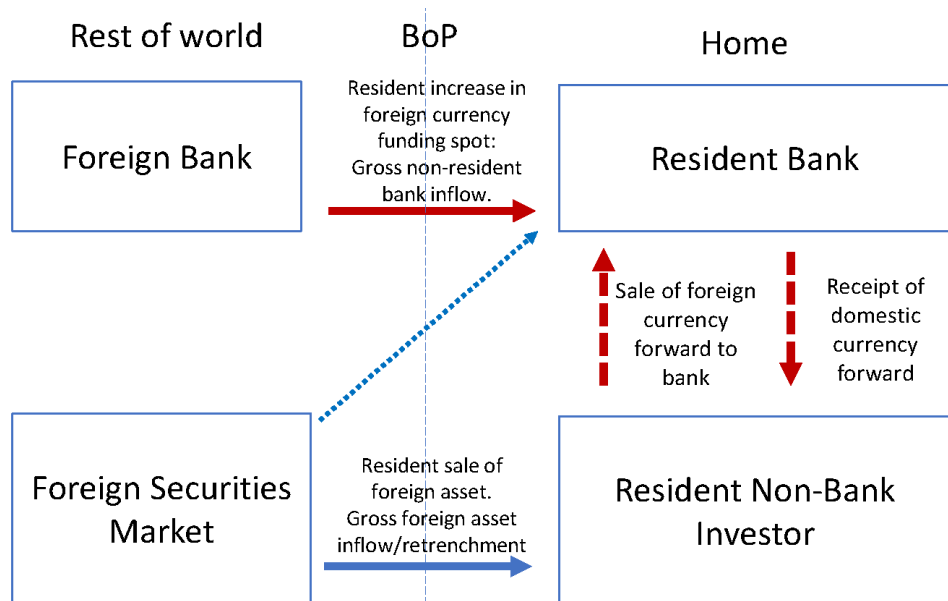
Rest of world

BoP

Home

Foreign Bank

Resident increase in foreign currency funding spot: Gross non-resident bank inflow.

Resident Bank

Sale of foreign currency forward to bank

Receipt of domestic currency forward

Foreign Securities Market

Resident sale of foreign asset. Gross foreign asset inflow/retrenchment

Resident Non-Bank Investor